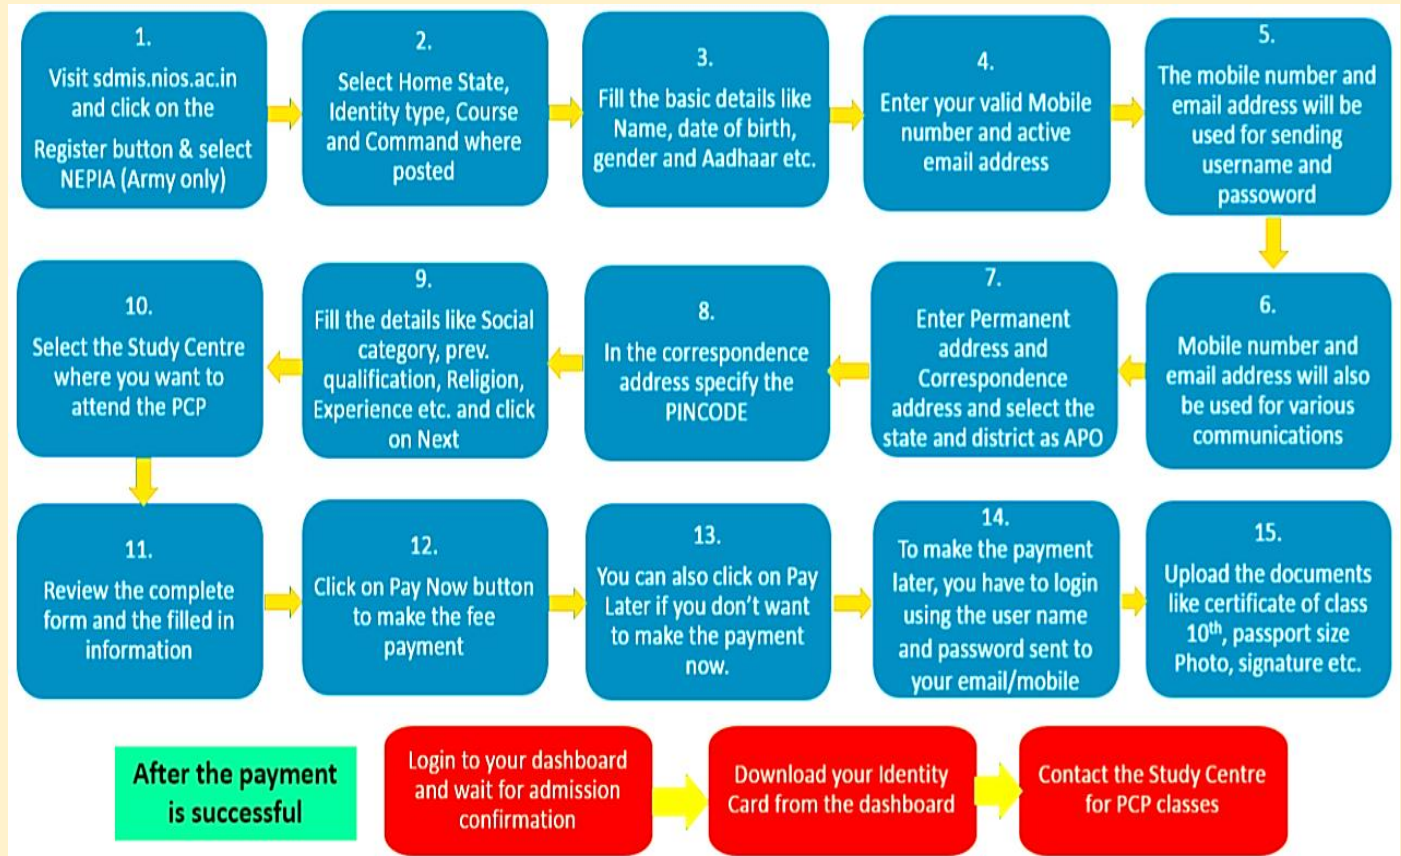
1.
Visit sdmis.nios.ac.in and click on the Register button & select NEPIA (Army only)

2.
Select Home State, Identity type, Course and Command where posted

3.
Fill the basic details like Name, date of birth, gender and Aadhaar etc.

4.
Enter your valid Mobile number and active email address

5.
The mobile number and email address will be used for sending username and passoword

6.
Mobile number and email address will also be used for various communications

7.
Enter Permanent address and Correspondence address and select the state and district as APO

8.
In the correspondence address specify the PINCODE

9.
Fill the details like Social category, prev. qualification, Religion, Experience etc. and click on Next

10.
Select the Study Centre where you want to attend the PCP

11.
Review the complete form and the filled in information

12.
Click on Pay Now button to make the fee payment

13.
You can also click on Pay Later if you don't want to make the payment now.

14.
To make the payment later, you have to login using the user name and password sent to your email/mobile

15.
Upload the documents like certificate of class $10^{th}$, passport size Photo, signature etc.

After the payment is successful

Login to your dashboard and wait for admission confirmation

Download your Identity Card from the dashboard

Contact the Study Centre for PCP classes